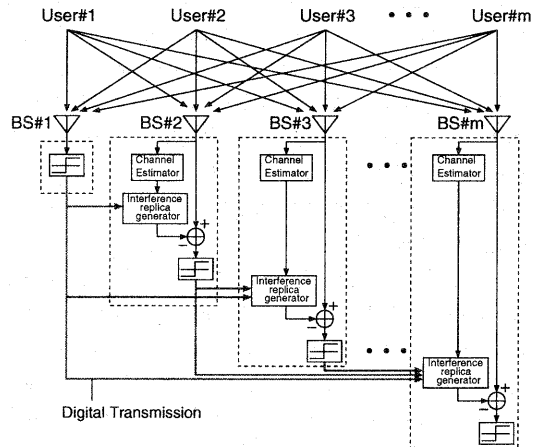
User#1 User#2 User#3 • • • User#m

BS#1 BS#2 BS#3 BS#m

Channel Estimator

Interference replica generator

+

−

Channel Estimator

Interference replica generator

+

−

• • •

Channel Estimator

• • •

Interference replica generator

+

−

Digital Transmission